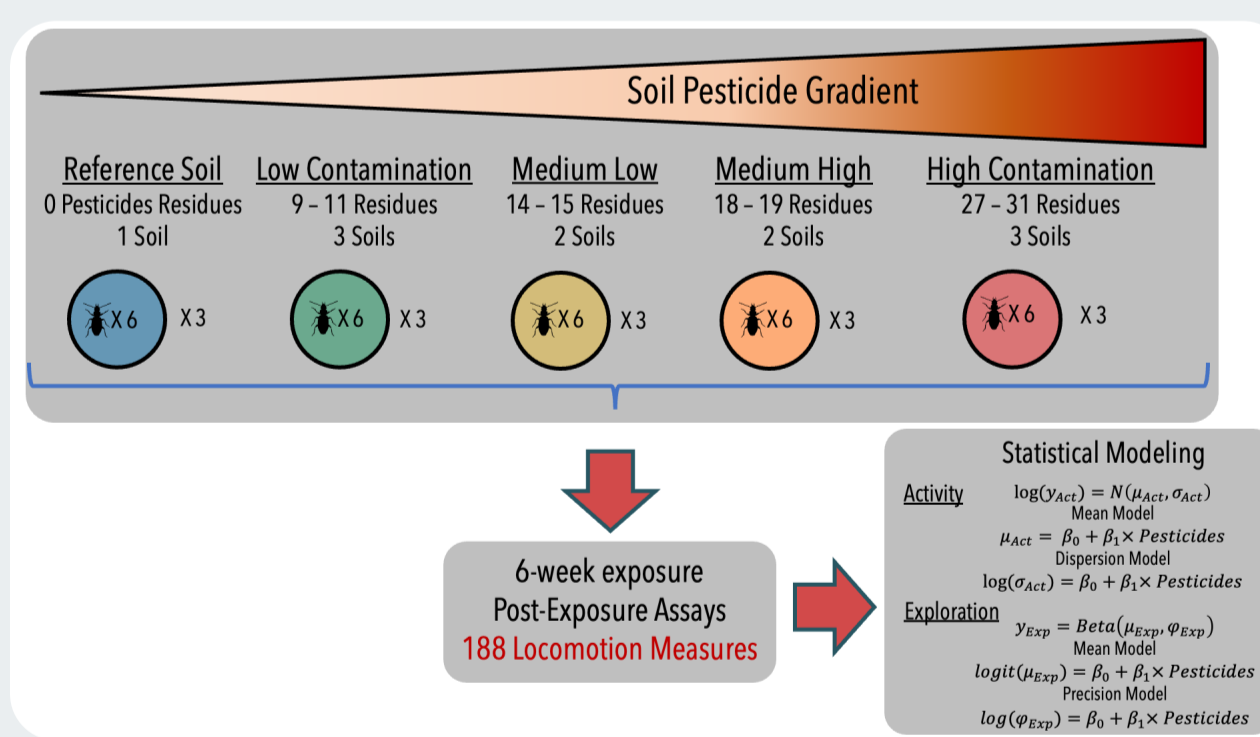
Soil Pesticide Gradient

Reference Soil
0 Pesticides Residues
1 Soil

Low Contamination
9 – 11 Residues
3 Soils

Medium Low
14 – 15 Residues
2 Soils

Medium High
18 – 19 Residues
2 Soils

High Contamination
27 – 31 Residues
3 Soils

X6 X3

X6 X3

X6 X3

X6 X3

X6 X3

6-week exposure
Post-Exposure Assays
188 Locomotion Measures

Statistical Modeling

Activity $\log(y_{Act}) = N(\mu_{Act}, \sigma_{Act})$
Mean Model
$\mu_{Act} = \beta_0 + \beta_1 \times Pesticides$
Dispersion Model
$\log(\sigma_{Act}) = \beta_0 + \beta_1 \times Pesticides$

Exploration $y_{Exp} = Beta(\mu_{Exp}, \varphi_{Exp})$
Mean Model
$logit(\mu_{Exp}) = \beta_0 + \beta_1 \times Pesticides$
Precision Model
$log(\varphi_{Exp}) = \beta_0 + \beta_1 \times Pesticides$